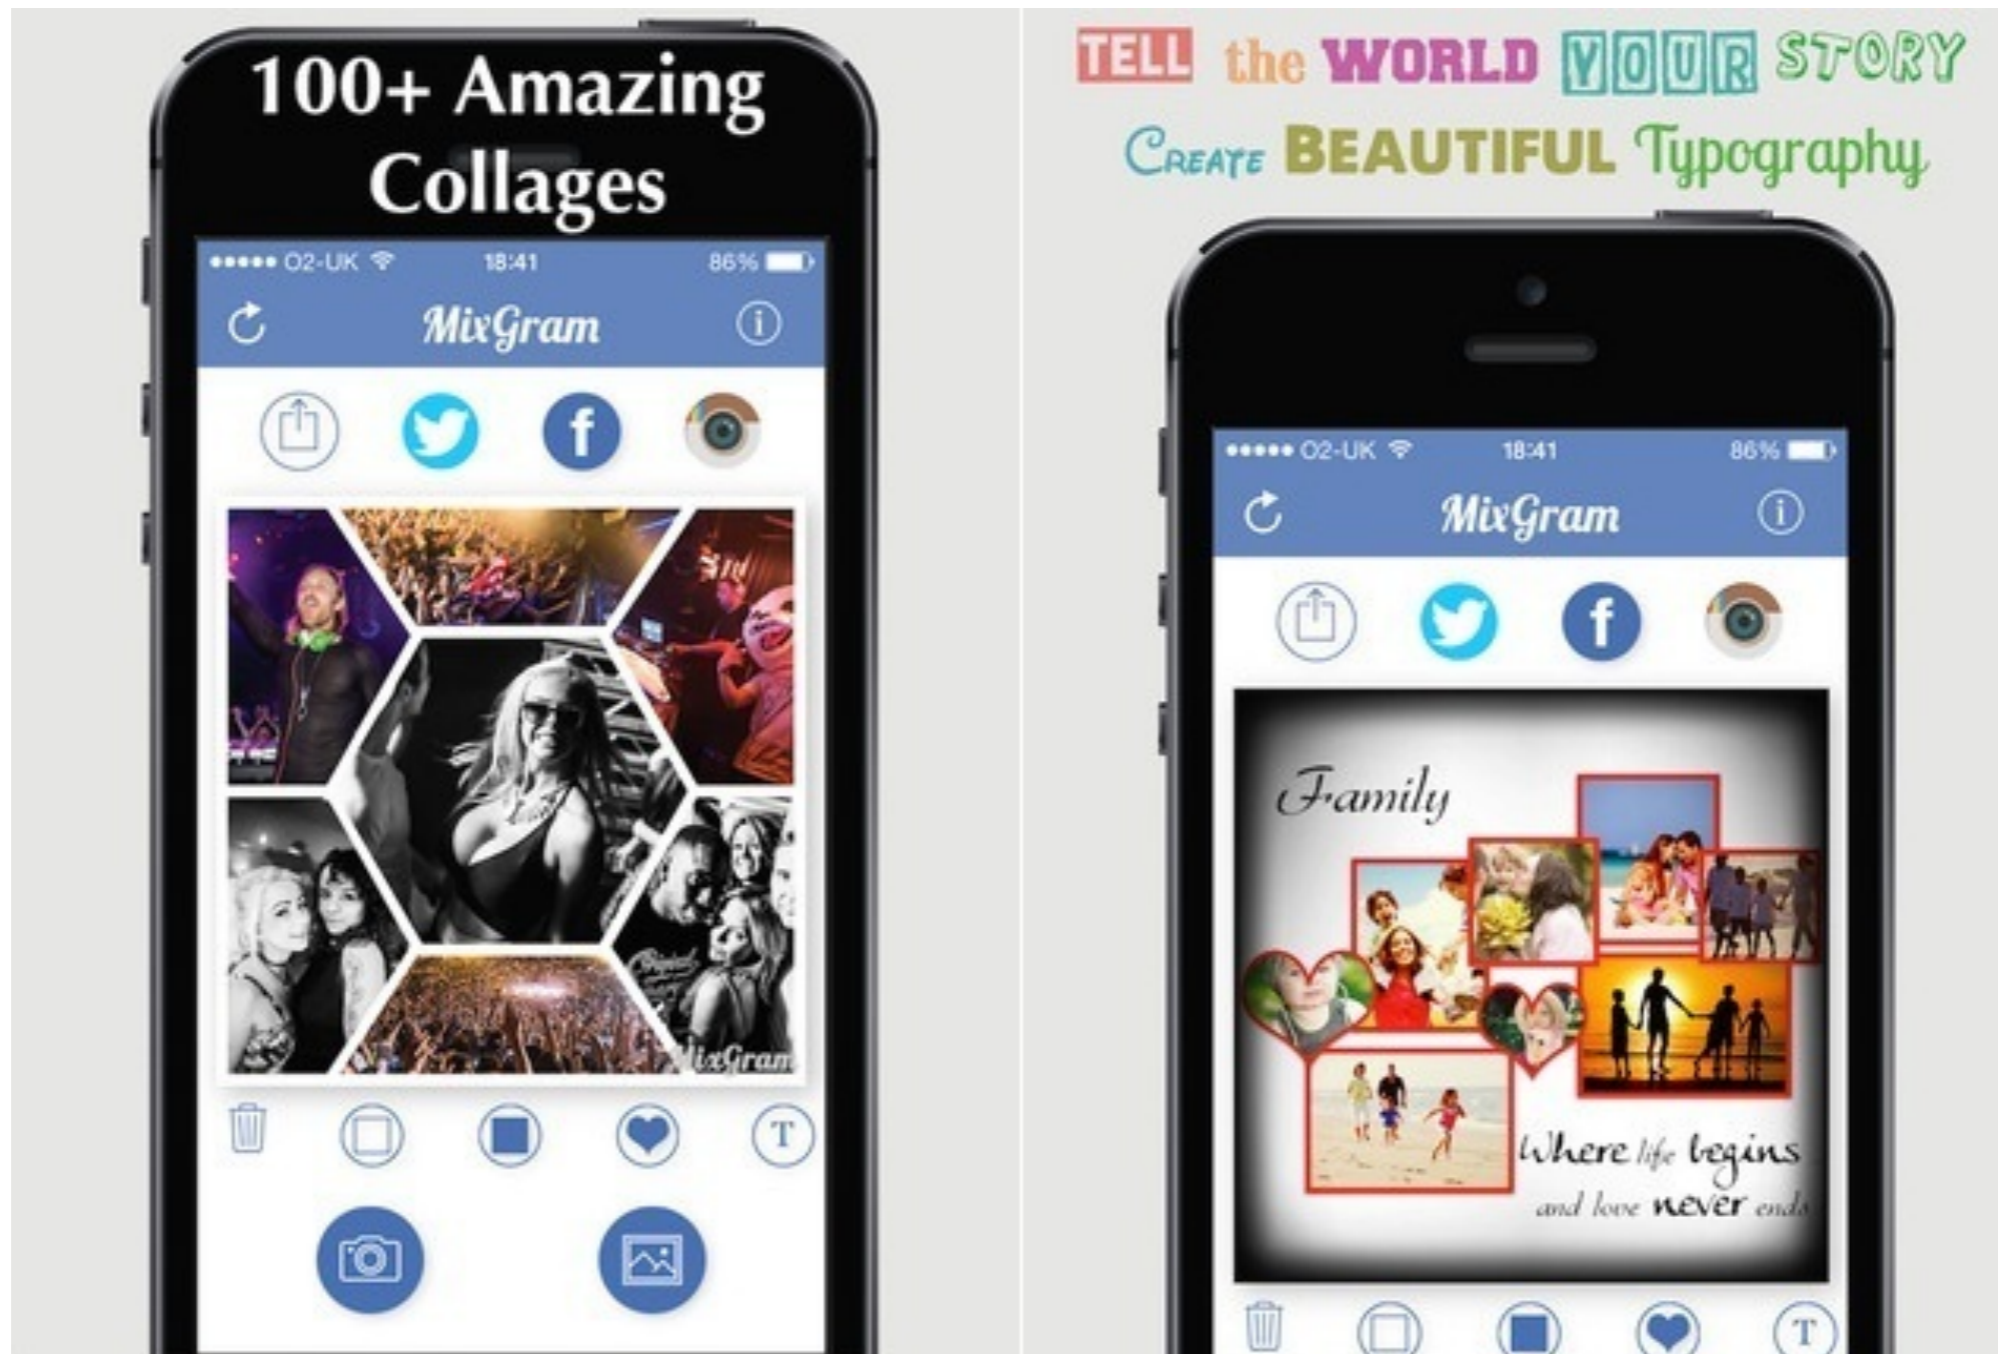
100+ Amazing Collages

••••• O2-UK 18:41 86%

MixGram

f

MixGram

T

TELL the WORLD YOUR STORY

CREATE BEAUTIFUL Typography

••••• O2-UK 18:41 86%

MixGram

f

Family

Where life begins and love never ends

T